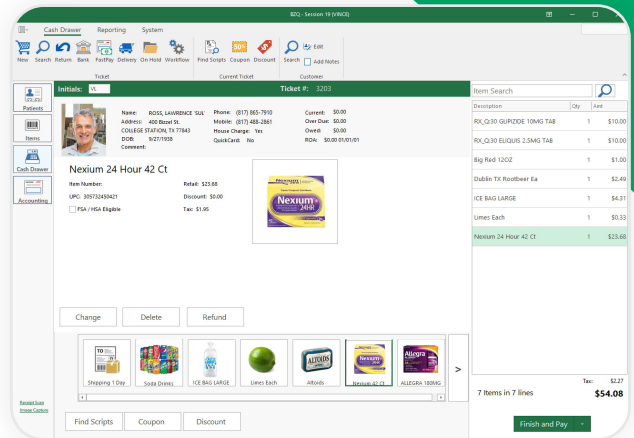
BZQ - Session 19 (VINCE)

Cash Drawer Reporting System

New Search Return Bank FastPay Delivery On Hold Workflow
Ticket

Find Scripts Coupon Discount
Current Ticket

Search Edit Add Notes
Customer

Patients

Items

Cash Drawer

Accounting

Initials: VL

Ticket #: 3203

Name: ROSS, LAWRENCE 'SUL'
Address: 400 Bizzel St.
COLLEGE STATION, TX 77843
DOB: 9/27/1938
Comment:

Phone: (817) 865-7910
Mobile: (817) 488-2861
House Charge: Yes
QuickCard: No

Current: $0.00
Over Due: $0.00
Owed: $0.00
ROA: $0.00 01/01/01

Nexium 24 Hour 42 Ct

Item Number:
UPC: 305732450421
FSA / HSA Eligible

Retail: $23.68
Discount: $0.00
Tax: $1.95

Change Delete Refund

Shipping 1 Day
Soda Drinks
ICE BAG LARGE
Limes Each
Altoids
Nexium 42 Ct
ALLEGRA 180MG

Find Scripts Coupon Discount

Receipt Scan
Image Capture

Item Search

| Description | Qty | Amt |
|---|---|---|
| RX_Q:30 GLIPIZIDE 10MG TAB | 1 | $10.00 |
| RX_Q:30 ELIQUIS 2.5MG TAB | 1 | $10.00 |
| Big Red 12OZ | 1 | $1.00 |
| Dublin TX Rootbeer Ea | 1 | $2.49 |
| ICE BAG LARGE | 1 | $4.31 |
| Limes Each | 1 | $0.33 |
| Nexium 24 Hour 42 Ct | 1 | $23.68 |

Tax: $2.27

7 Items in 7 lines $54.08

Finish and Pay